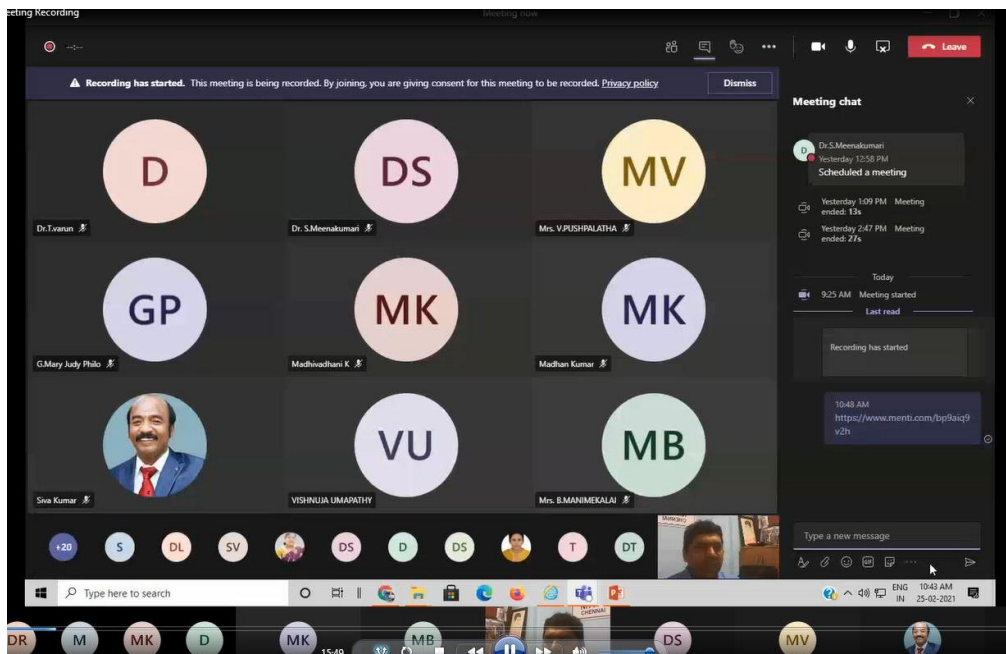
eeting Recording

Meeting now

Leave

Recording has started. This meeting is being recorded. By joining, you are giving consent for this meeting to be recorded. Privacy policy

Dismiss

D
Dr.T.varun

DS
Dr. S.Meenakumari

MV
Mrs. V.PUSHPALATHA

GP
G.Mary Judy Philo

MK
Madhivadhani K

MK
Madhan Kumar

Siva Kumar

VU
VISHNUJA UMAPATHY

MB
Mrs. B.MANIMEKALAI

+20 S DL SV DS D DS T DT

Meeting chat

Dr.S.Meenakumari
Yesterday 12:58 PM
Scheduled a meeting

Yesterday 1:09 PM Meeting ended: 13s

Yesterday 2:47 PM Meeting ended: 27s

Today

9:25 AM Meeting started

Last read

Recording has started

10:48 AM
https://www.menti.com/bp9aiq9v2h

Type a new message

Type here to search

ENG IN 10:43 AM 25-02-2021

DR M MK D MK MB DS MV

15:49